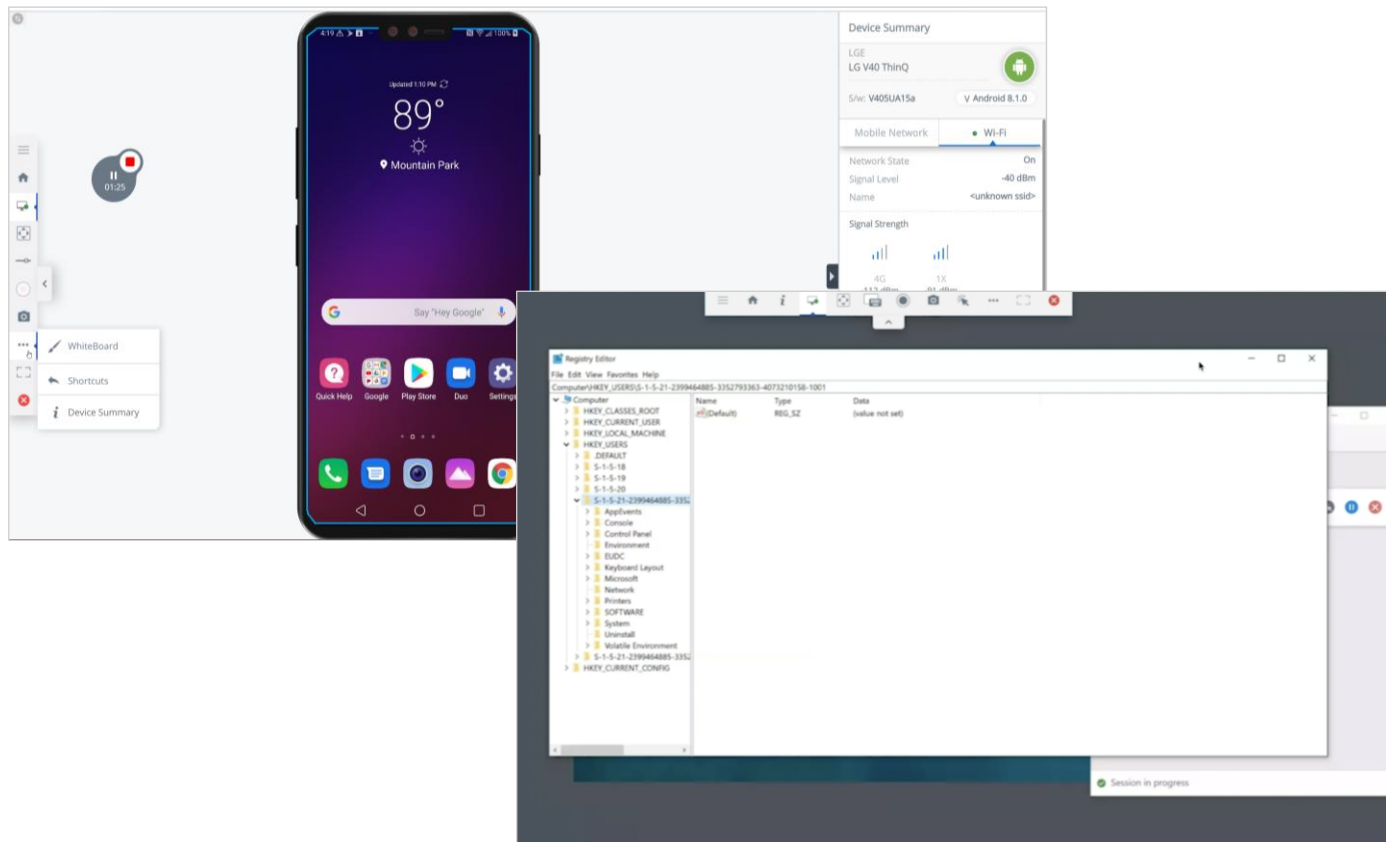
01:25

WhiteBoard
Shortcuts
Device Summary

4:19 100%
Updated 1:10 PM
89°
Mountain Park
Say "Hey Google"
Quick Help
Google
Play Store
Duo
Settings

Device Summary
LGE
LG V40 ThinQ
S/W: V405UA15a
V Android 8.1.0
Mobile Network
Wi-Fi
Network State On
Signal Level -40 dBm
Name <unknown ssid>
Signal Strength
4G
1X

Registry Editor
File Edit View Favorites Help
Computer\HKEY_USERS\S-1-5-21-2399464885-3352793363-4073210158-1001

| Name | Type | Data |
|---|---|---|
| (Default) | REG_SZ | (value not set) |

Computer
HKEY_CLASSES_ROOT
HKEY_CURRENT_USER
HKEY_LOCAL_MACHINE
HKEY_USERS
.DEFAULT
S-1-5-18
S-1-5-19
S-1-5-20
S-1-5-21-2399464885-3352
AppEvents
Console
Control Panel
Environment
EUDC
Keyboard Layout
Microsoft
Network
Printers
SOFTWARE
System
Uninstall
Volatile Environment
S-1-5-21-2399464885-3352
HKEY_CURRENT_CONFIG

Session in progress